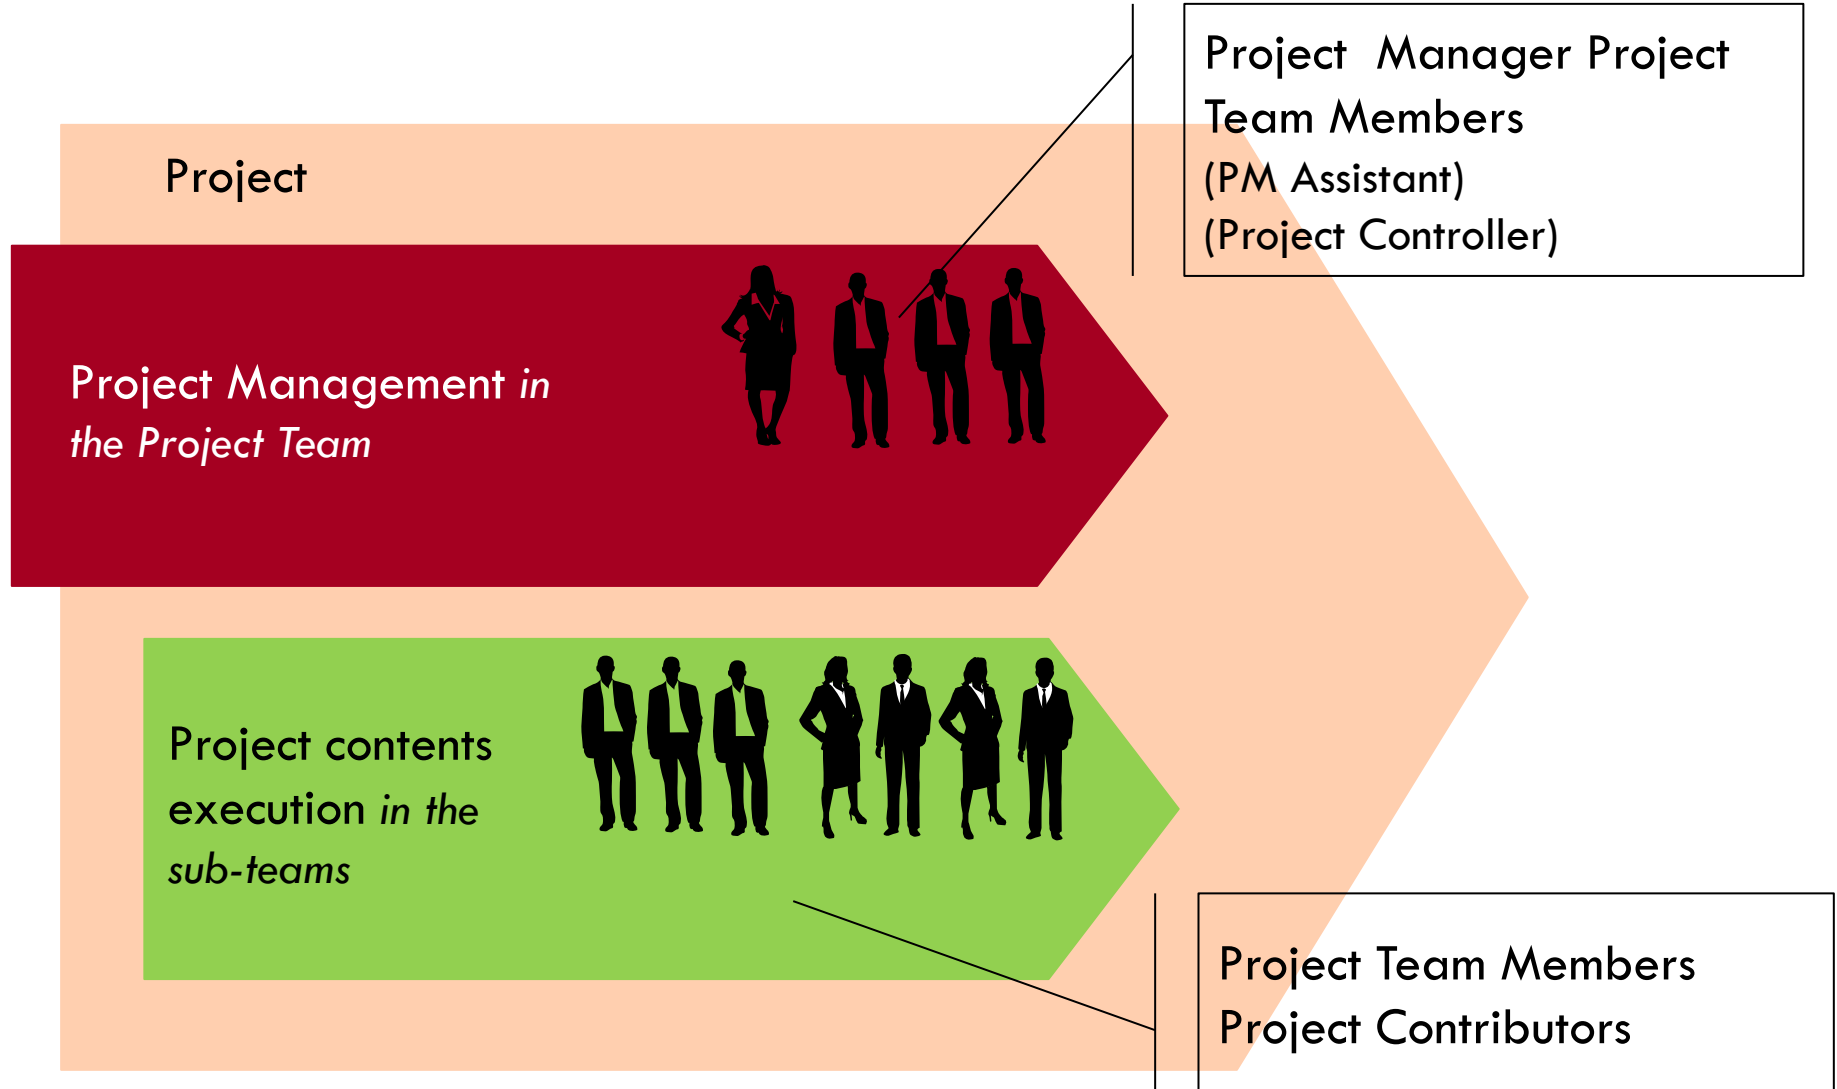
Project  Manager Project Team Members
(PM Assistant)
(Project Controller)

Project

Project Management *in the Project Team*

Project contents execution *in the sub-teams*

Project Team Members
Project Contributors